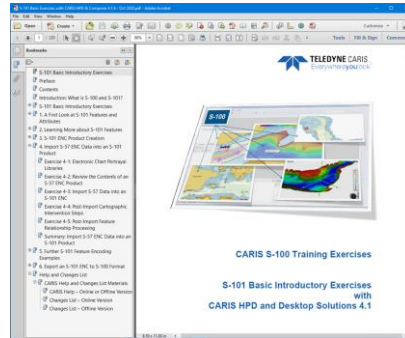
S-101 Basic Introductory Exercises with CARIS HPD & Composer 4.1.6 - Oct 2020.pdf - Adobe Acrobat

File Edit View Window Help

Open | Create

1 / 109 | 80%

Tools | Fill & Sign | Comment

Bookmarks

S-101 Basic Introductory Exercises
Preface
Contents
Introduction: What is S-100 and S-101?
S-101 Basic Introductory Exercises
1. A First Look at S-101 Features and Attributes
2. Learning More about S-101 Features
3. S-101 ENC Product Creation
4. Import S-57 ENC Data into an S-101 Product
Exercise 4-1: Electronic Chart Portrayal Libraries
Exercise 4-2: Review the Contents of an S-57 ENC Product
Exercise 4-3: Import S-57 Data into an S-101 ENC
Exercise 4-4: Post-Import Cartographic Intervention Steps
Exercise 4-5: Post-Import Feature Relationship Processing
Summary: Import S-57 ENC Data into an S-101 Product
5. Further S-101 Feature Encoding Examples
6. Export an S-101 ENC to S-100 Format
Help and Changes List
CARIS Help and Changes List Materials
CARIS Help -- Online or Offline Version
Changes List -- Online Version
Changes List -- Offline Version

TELEDYNE CARIS
Everywhereyoulook

S-100

CARIS S-100 Training Exercises

S-101 Basic Introductory Exercises
with
CARIS HPD and Desktop Solutions 4.1